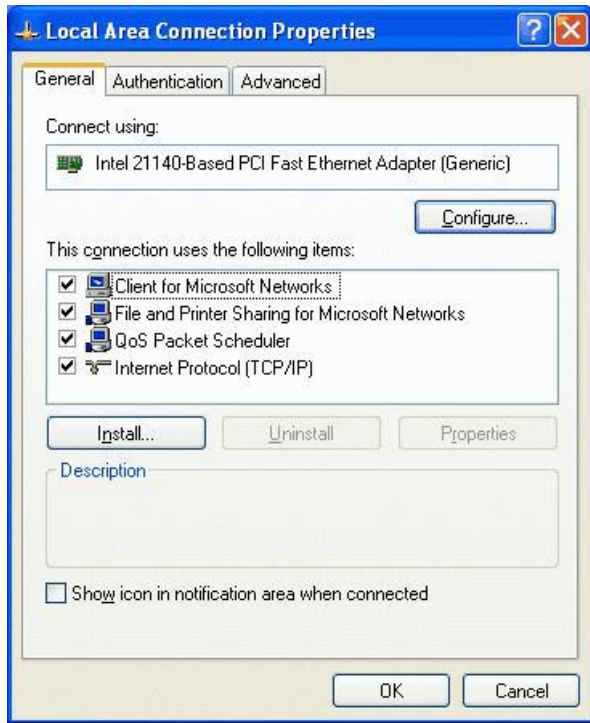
Local Area Connection Properties

General | Authentication | Advanced

Connect using:

Intel 21140-Based PCI Fast Ethernet Adapter (Generic)

Configure...

This connection uses the following items:

☑ Client for Microsoft Networks
☑ File and Printer Sharing for Microsoft Networks
☑ QoS Packet Scheduler
☑ Internet Protocol (TCP/IP)

Install... | Uninstall | Properties

Description

☐ Show icon in notification area when connected

OK | Cancel